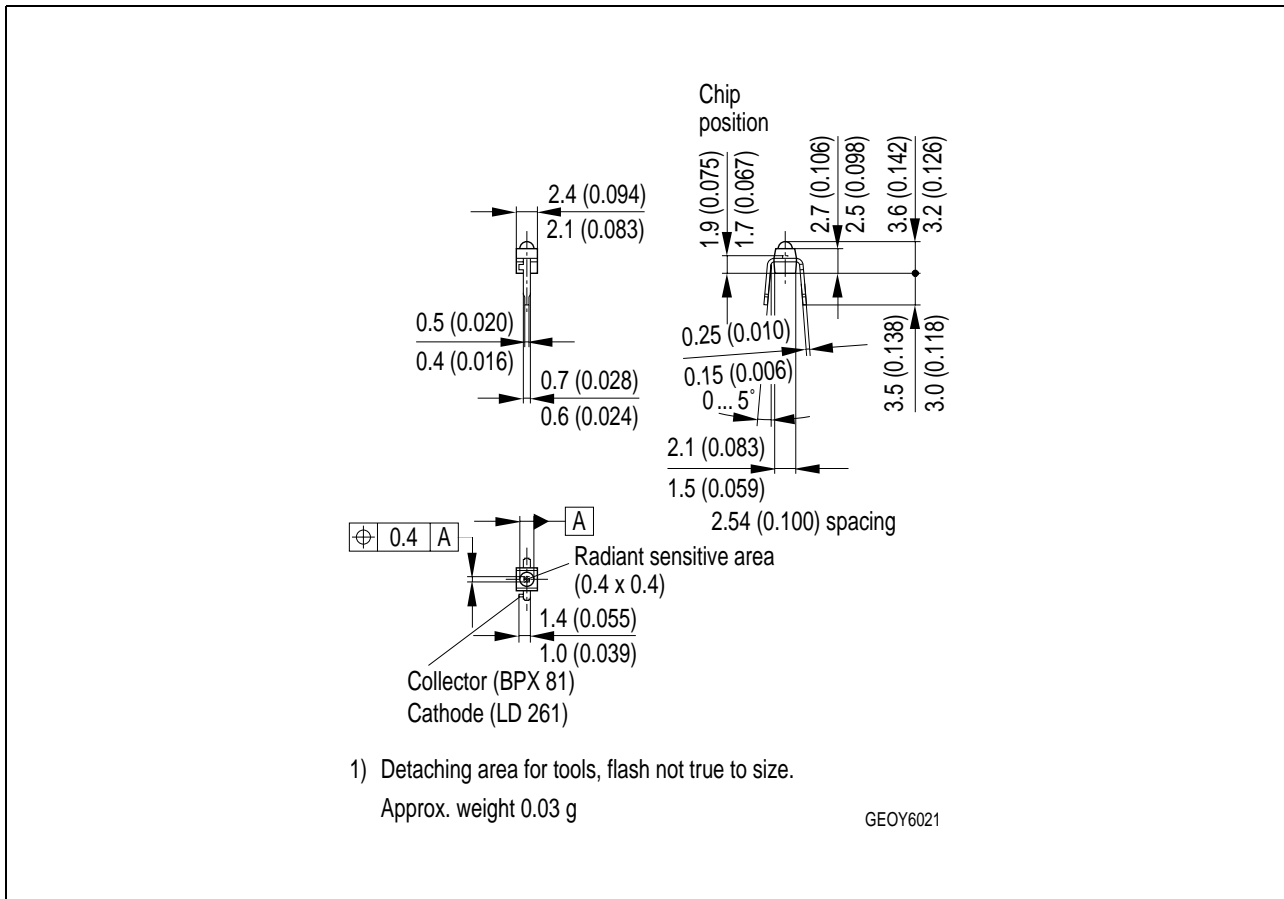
Chip position

1.9 (0.075)
1.7 (0.067)
2.7 (0.106)
2.5 (0.098)
3.6 (0.142)
3.2 (0.126)

2.4 (0.094)
2.1 (0.083)

0.5 (0.020)
0.4 (0.016)
0.7 (0.028)
0.6 (0.024)

0.25 (0.010)
0.15 (0.006)
0 ... 5˚
3.5 (0.138)
3.0 (0.118)

2.1 (0.083)
1.5 (0.059)
2.54 (0.100) spacing

$\oplus$ 0.4 A
A
Radiant sensitive area (0.4 x 0.4)
1.4 (0.055)
1.0 (0.039)
Collector (BPX 81)
Cathode (LD 261)

1) Detaching area for tools, flash not true to size.
Approx. weight 0.03 g

GEOY6021